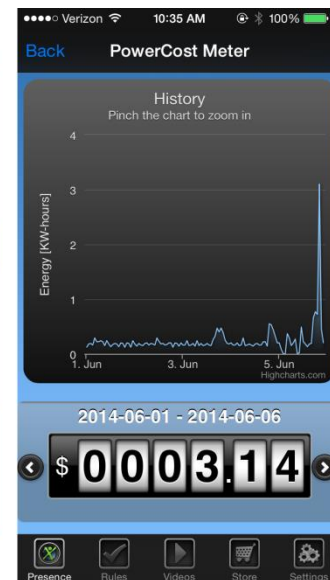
●●●●○ Verizon 10:35 AM 100%

Back PowerCost Meter

History
Pinch the chart to zoom in

4
3
2
1
0

Energy [KW-hours]

1. Jun 3. Jun 5. Jun
Highcharts.com

2014-06-01 - 2014-06-06

$ 0 0 0 3 . 1 4

Presence Rules Videos Store Settings